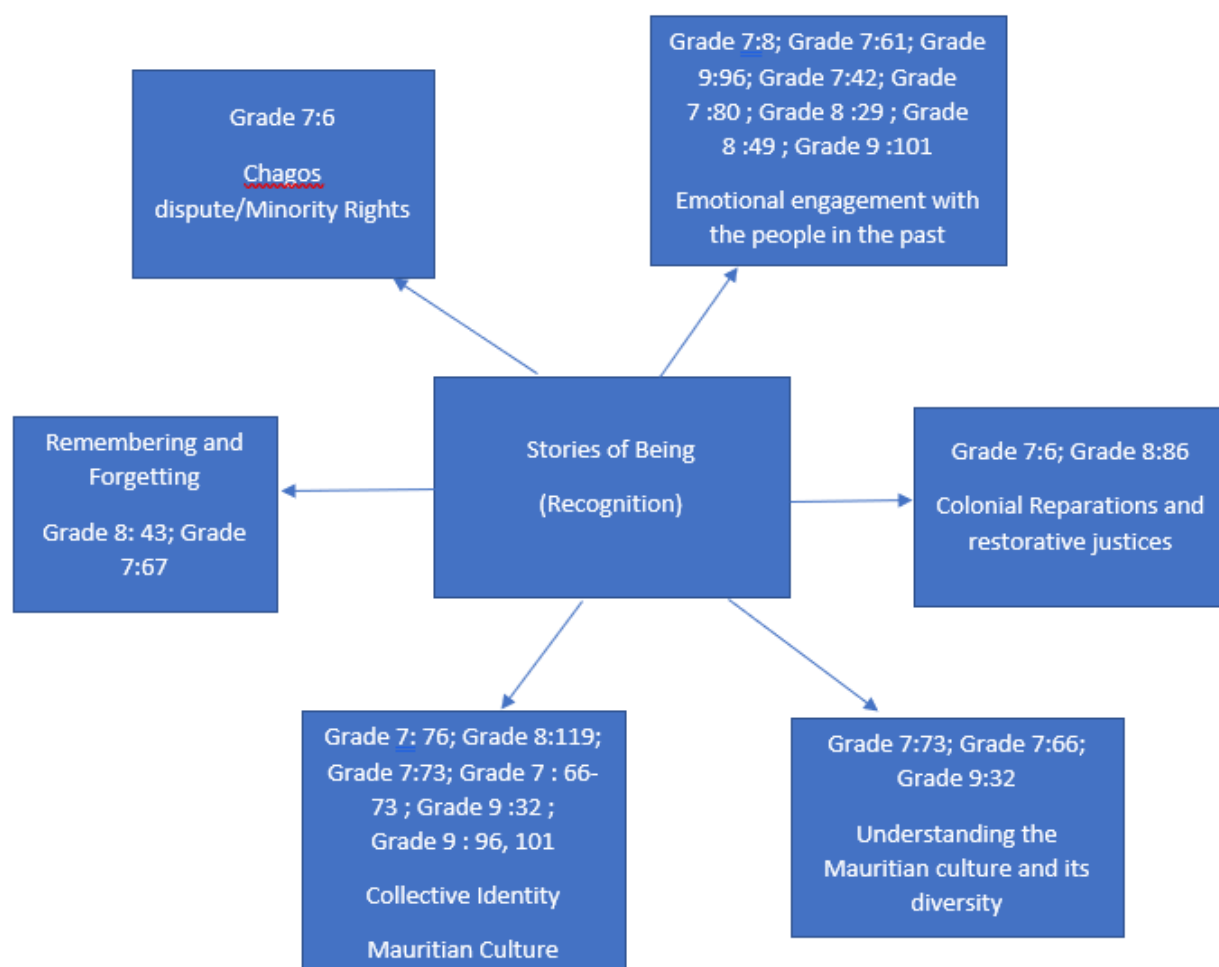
Grade 7:6

Chagos dispute/Minority Rights

Grade 7:8; Grade 7:61; Grade 9:96; Grade 7:42; Grade 7 :80 ; Grade 8 :29 ; Grade 8 :49 ; Grade 9 :101

Emotional engagement with the people in the past

Remembering and Forgetting

Grade 8: 43; Grade 7:67

Stories of Being

(Recognition)

Grade 7:6; Grade 8:86

Colonial Reparations and restorative justices

Grade 7: 76; Grade 8:119; Grade 7:73; Grade 7 : 66-73 ; Grade 9 :32 ; Grade 9 : 96, 101

Collective Identity

Mauritian Culture

Grade 7:73; Grade 7:66; Grade 9:32

Understanding the Mauritian culture and its diversity